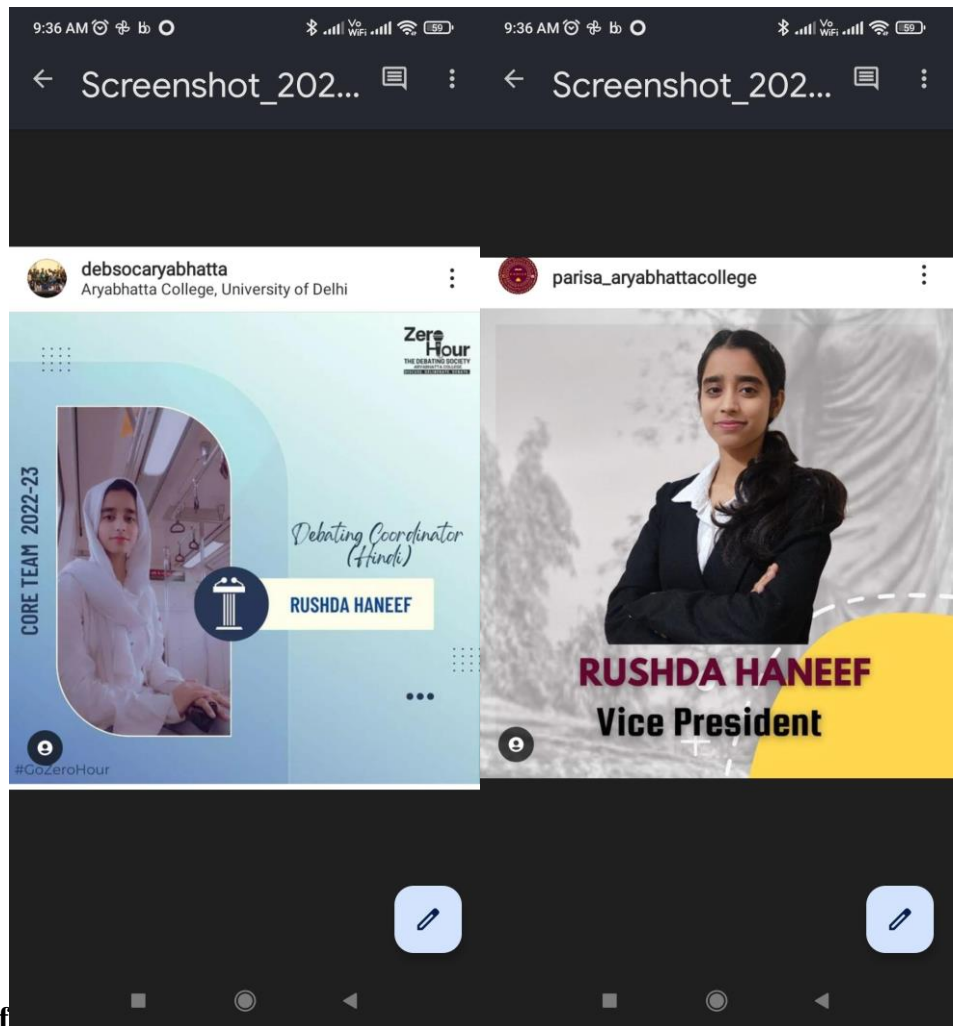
9:36 AM

Screenshot_202...

debsocaryabhatta
Aryabhatta College, University of Delhi

Zero Hour
THE DEBATING SOCIETY
ARYABHATTA COLLEGE

CORE TEAM 2022-23

Debating Coordinator (Hindi)

RUSHDA HANEEF

#GoZeroHour

9:36 AM

Screenshot_202...

parisa_aryabhattacollege

RUSHDA HANEEF
Vice President

f